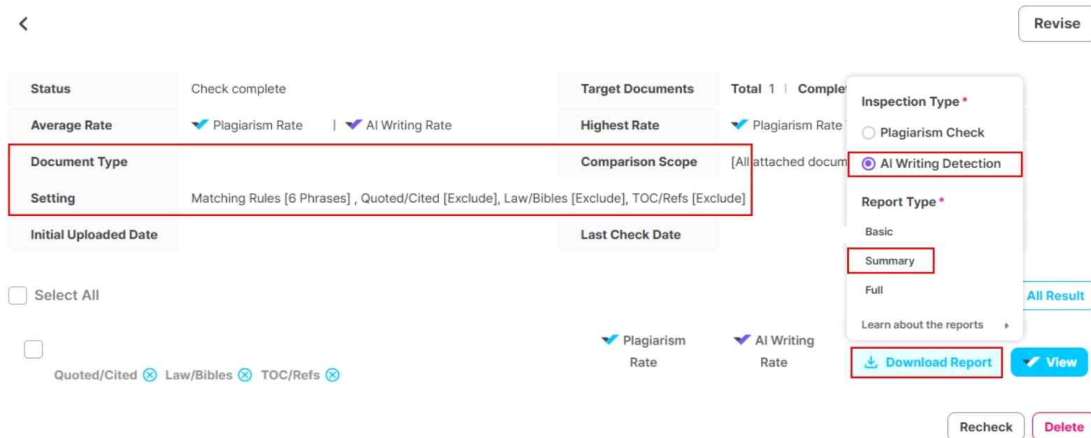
<

Revise

| Status | Check complete | Target Documents | Total 1 \| Comple |
|---|---|---|---|
| Average Rate | Plagiarism Rate \| AI Writing Rate | Highest Rate | Plagiarism Rate |
| Document Type | | Comparison Scope | [All attached docum |
| Setting | Matching Rules [6 Phrases] , Quoted/Cited [Exclude], Law/Bibles [Exclude], TOC/Refs [Exclude] | | |
| Initial Uploaded Date | | Last Check Date | |

Inspection Type *
Plagiarism Check
AI Writing Detection

Report Type *
Basic
Summary
Full
Learn about the reports

Select All

All Result

Quoted/Cited Law/Bibles TOC/Refs

Plagiarism Rate

AI Writing Rate

Download Report

View

Recheck

Delete